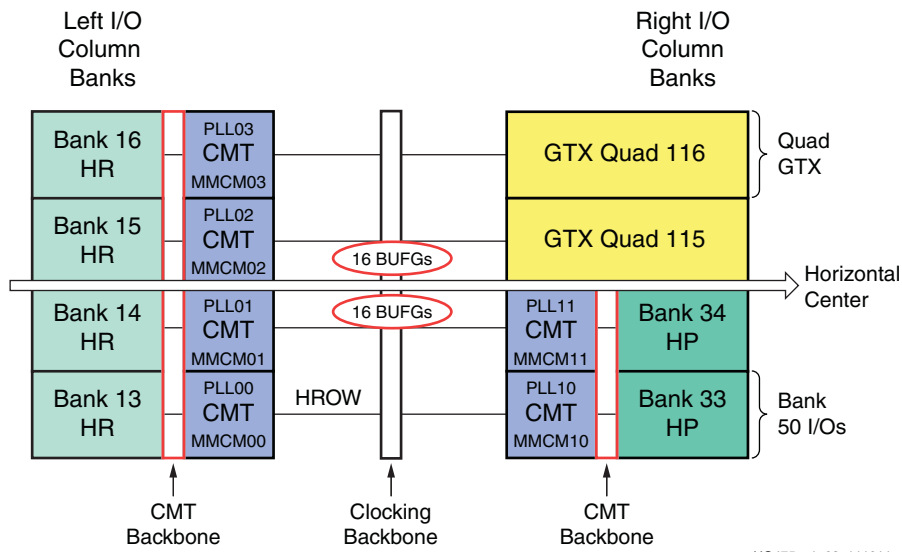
Left I/O Column Banks

Right I/O Column Banks

Bank 16 HR

PLL03 CMT MMCM03

GTX Quad 116

Quad GTX

Bank 15 HR

PLL02 CMT MMCM02

16 BUFGs

GTX Quad 115

Horizontal Center

Bank 14 HR

PLL01 CMT MMCM01

16 BUFGs

PLL11 CMT MMCM11

Bank 34 HP

Bank 13 HR

PLL00 CMT MMCM00

HROW

PLL10 CMT MMCM10

Bank 33 HP

Bank 50 I/Os

CMT Backbone

Clocking Backbone

CMT Backbone

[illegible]